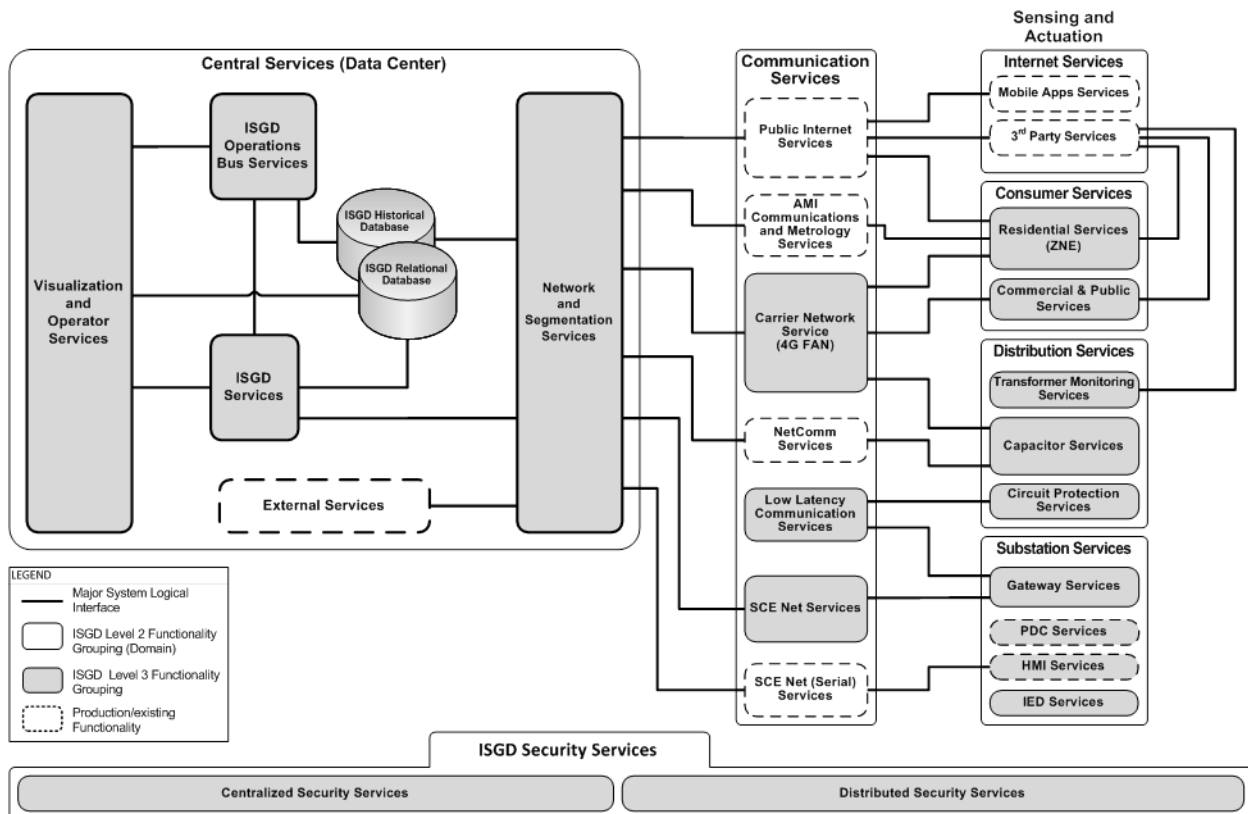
Central Services (Data Center)

Visualization and Operator Services

ISGD Operations Bus Services

ISGD Historical Database

ISGD Relational Database

ISGD Services

External Services

Network and Segmentation Services

Communication Services

Public Internet Services

AMI Communications and Metrology Services

Carrier Network Service (4G FAN)

NetComm Services

Low Latency Communication Services

SCE Net Services

SCE Net (Serial) Services

Sensing and Actuation

Internet Services

Mobile Apps Services

3$^{rd}$ Party Services

Consumer Services

Residential Services (ZNE)

Commercial & Public Services

Distribution Services

Transformer Monitoring Services

Capacitor Services

Circuit Protection Services

Substation Services

Gateway Services

PDC Services

HMI Services

IED Services

LEGEND

Major System Logical Interface

ISGD Level 2 Functionality Grouping (Domain)

ISGD Level 3 Functionality Grouping

Production/existing Functionality

ISGD Security Services

Centralized Security Services

Distributed Security Services